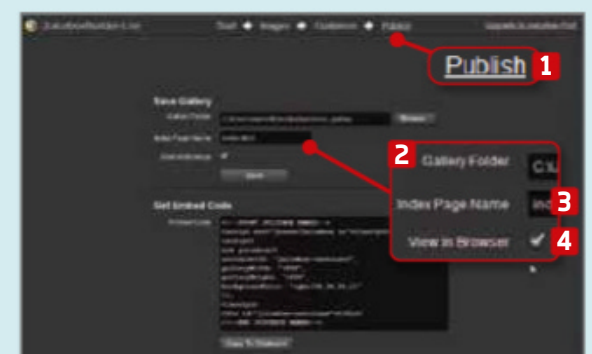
JuiceboxBuilder-Lite
Start
Images
Customize
Publish
Upgrade to Juicebox-Pro

Publish
1

Save Gallery
Gallery Folder
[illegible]
Browse
Index Page Name
View in Browser
Save

2
Gallery Folder
C:\
Index Page Name
ind
3
View in Browser
4

Get Embed Code
Embed Code
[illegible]

Copy To Clipboard